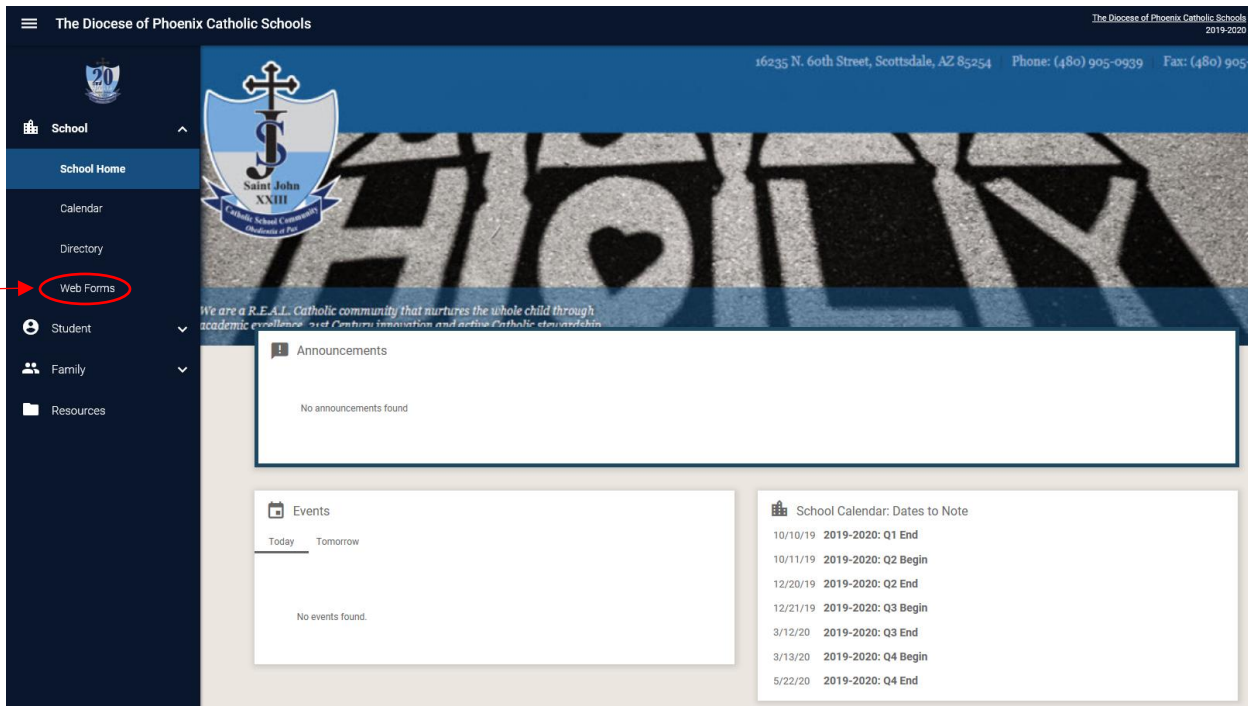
The Diocese of Phoenix Catholic Schools

The Diocese of Phoenix Catholic Schools
2019-2020

20

School
School Home
Calendar
Directory
Web Forms
Student
Family
Resources

16235 N. 60th Street, Scottsdale, AZ 85254 | Phone: (480) 905-0939 | Fax: (480) 905-

Saint John XXIII
Catholic School Community
Obedientia et Pax

HOLY

We are a R.E.A.L. Catholic community that nurtures the whole child through academic excellence, 21st Century innovation and active Catholic stewardship

Announcements

No announcements found

Events

Today Tomorrow

No events found.

School Calendar: Dates to Note

10/10/19 2019-2020: Q1 End
10/11/19 2019-2020: Q2 Begin
12/20/19 2019-2020: Q2 End
12/21/19 2019-2020: Q3 Begin
3/12/20 2019-2020: Q3 End
3/13/20 2019-2020: Q4 Begin
5/22/20 2019-2020: Q4 End